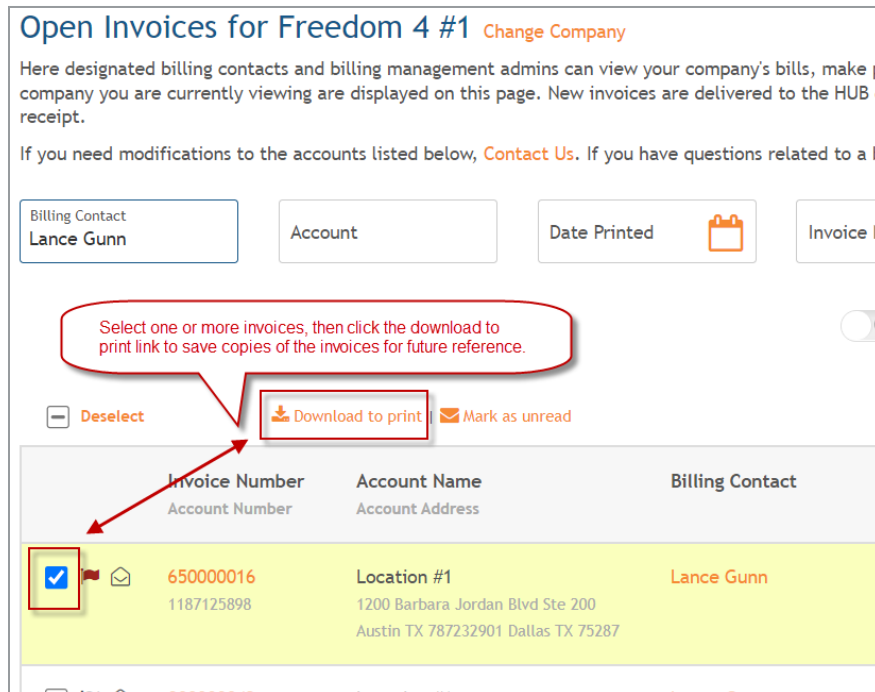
Open Invoices for Freedom 4 #1 Change Company

Here designated billing contacts and billing management admins can view your company's bills, make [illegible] company you are currently viewing are displayed on this page. New invoices are delivered to the HUB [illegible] receipt.

If you need modifications to the accounts listed below, Contact Us. If you have questions related to a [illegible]

Billing Contact
Lance Gunn

Account

Date Printed

Invoice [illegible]

Select one or more invoices, then click the download to print link to save copies of the invoices for future reference.

Deselect

Download to print | Mark as unread

| | Invoice Number<br>Account Number | Account Name<br>Account Address | Billing Contact |
|---|---|---|---|
| | 650000016<br>1187125898 | Location #1<br>1200 Barbara Jordan Blvd Ste 200<br>Austin TX 787232901 Dallas TX 75287 | Lance Gunn |